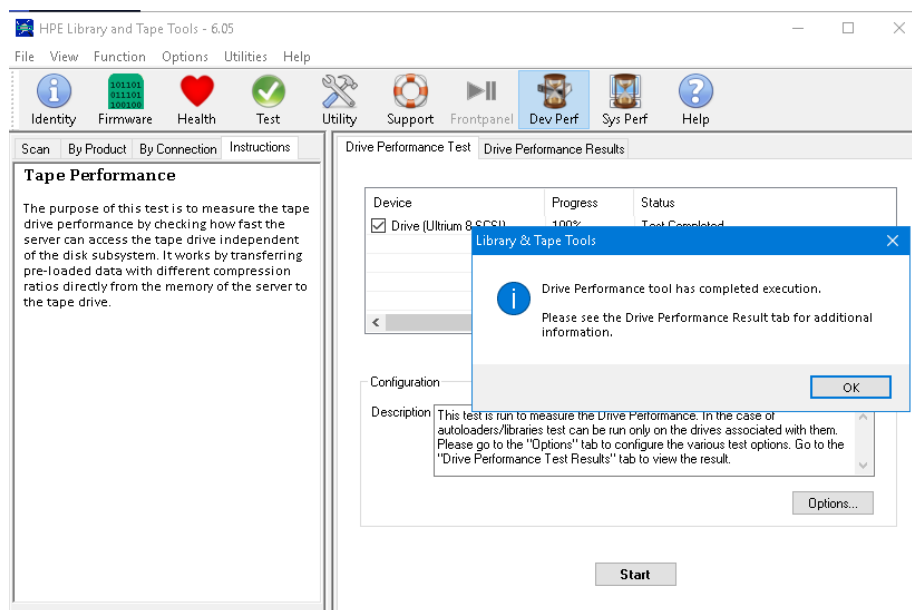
HPE Library and Tape Tools - 6.05

File View Function Options Utilities Help

Identity Firmware Health Test Utility Support Frontpanel Dev Perf Sys Perf Help

101101
011101
100100

Scan By Product By Connection Instructions

Tape Performance

The purpose of this test is to measure the tape drive performance by checking how fast the server can access the tape drive independent of the disk subsystem. It works by transferring pre-loaded data with different compression ratios directly from the memory of the server to the tape drive.

Drive Performance Test Drive Performance Results

| Device | Progress | Status |
|---|---|---|
| Drive (Ultrium 8 SCSI) | 100% | Test Completed |

Library & Tape Tools

Drive Performance tool has completed execution.

Please see the Drive Performance Result tab for additional information.

OK

Configuration

Description This test is run to measure the Drive Performance. In the case of autoloaders/libraries test can be run only on the drives associated with them. Please go to the "Options" tab to configure the various test options. Go to the "Drive Performance Test Results" tab to view the result.

Options...

Start